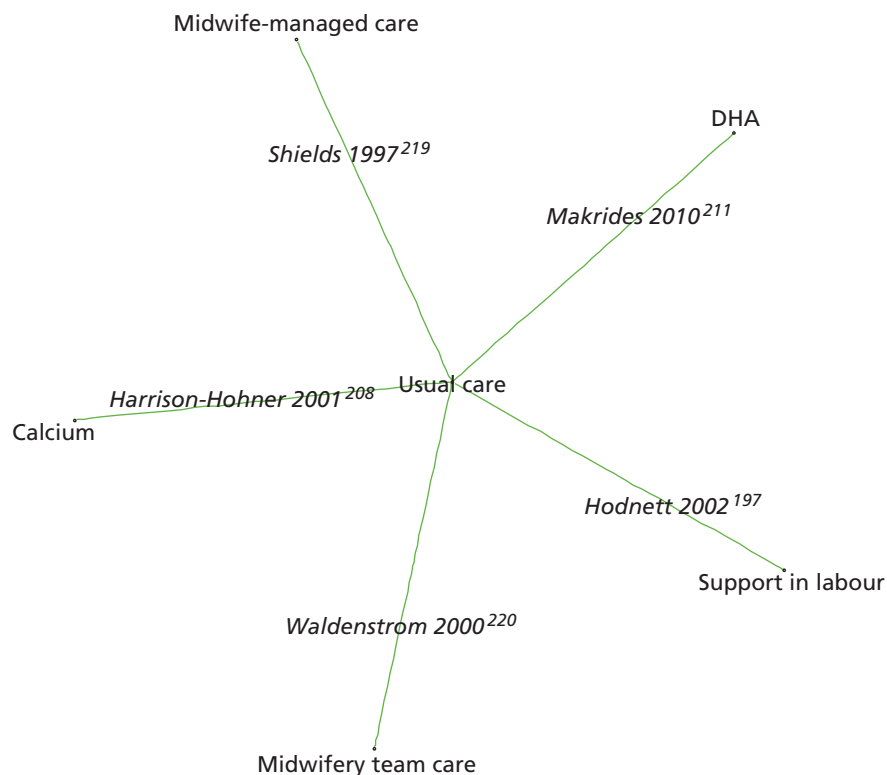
Midwife-managed care

DHA

Shields 1997$^{219}$

Makrides 2010$^{211}$

Harrison-Hohner 2001$^{208}$

Usual care

Calcium

Hodnett 2002$^{197}$

Support in labour

Waldenstrom 2000$^{220}$

Midwifery team care